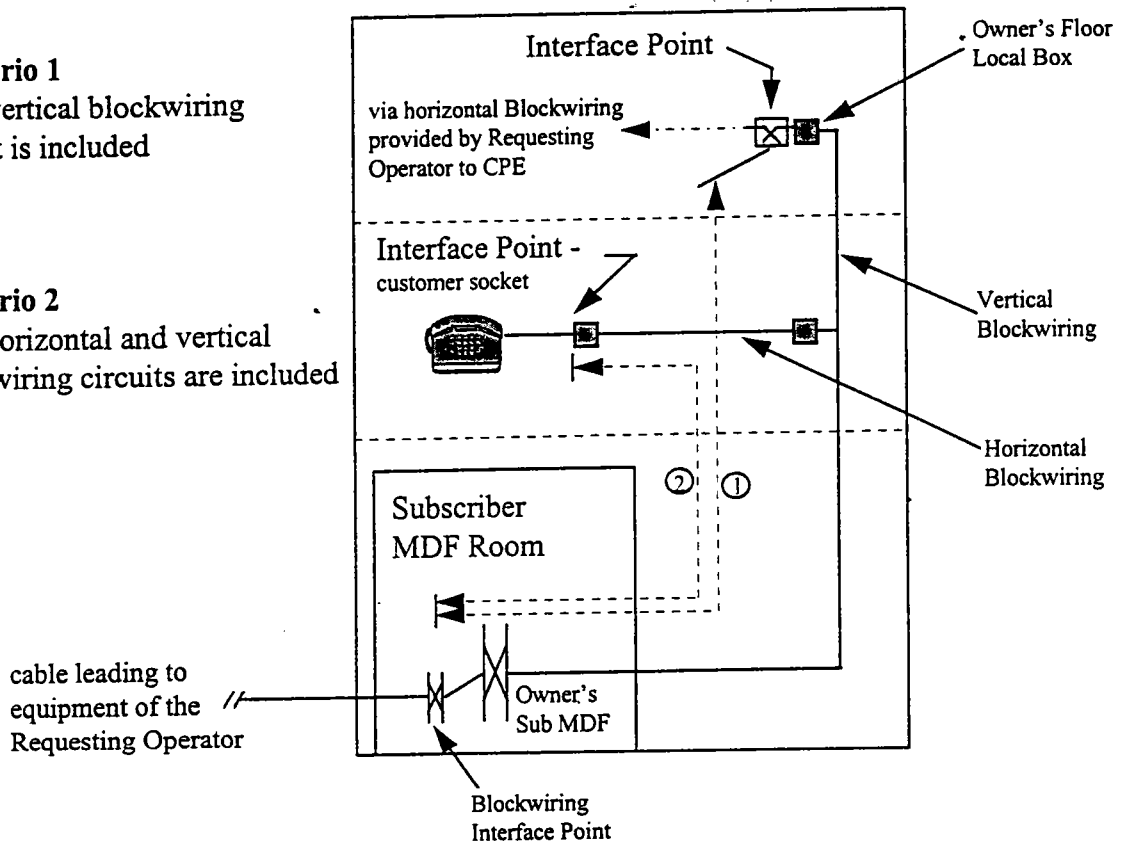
rio 1
vertical blockwiring
t is included

rio 2
horizontal and vertical
wiring circuits are included

Interface Point

Owner's Floor Local Box

via horizontal Blockwiring provided by Requesting Operator to CPE

Interface Point - customer socket

Vertical Blockwiring

Horizontal Blockwiring

② ①

Subscriber MDF Room

cable leading to equipment of the Requesting Operator

Owner's Sub MDF

Blockwiring Interface Point